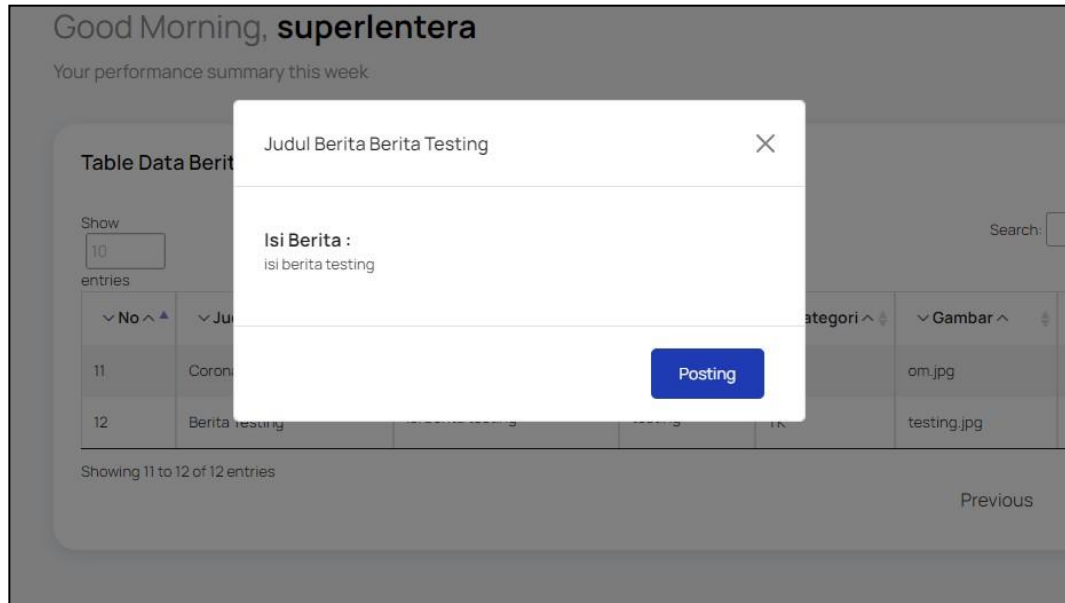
Good Morning, **superlentera**

Your performance summary this week

Table Data Berit

Show
10
entries

Search:

| ∨No∧ | ∨Ju | | | ategori∧ | ∨Gambar∧ |
|---|---|---|---|---|---|
| 11 | Coron | | | | om.jpg |
| 12 | Berita Testing | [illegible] | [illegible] | TK | testing.jpg |

Showing 11 to 12 of 12 entries

Previous

Judul Berita Berita Testing

Isi Berita :
isi berita testing

Posting